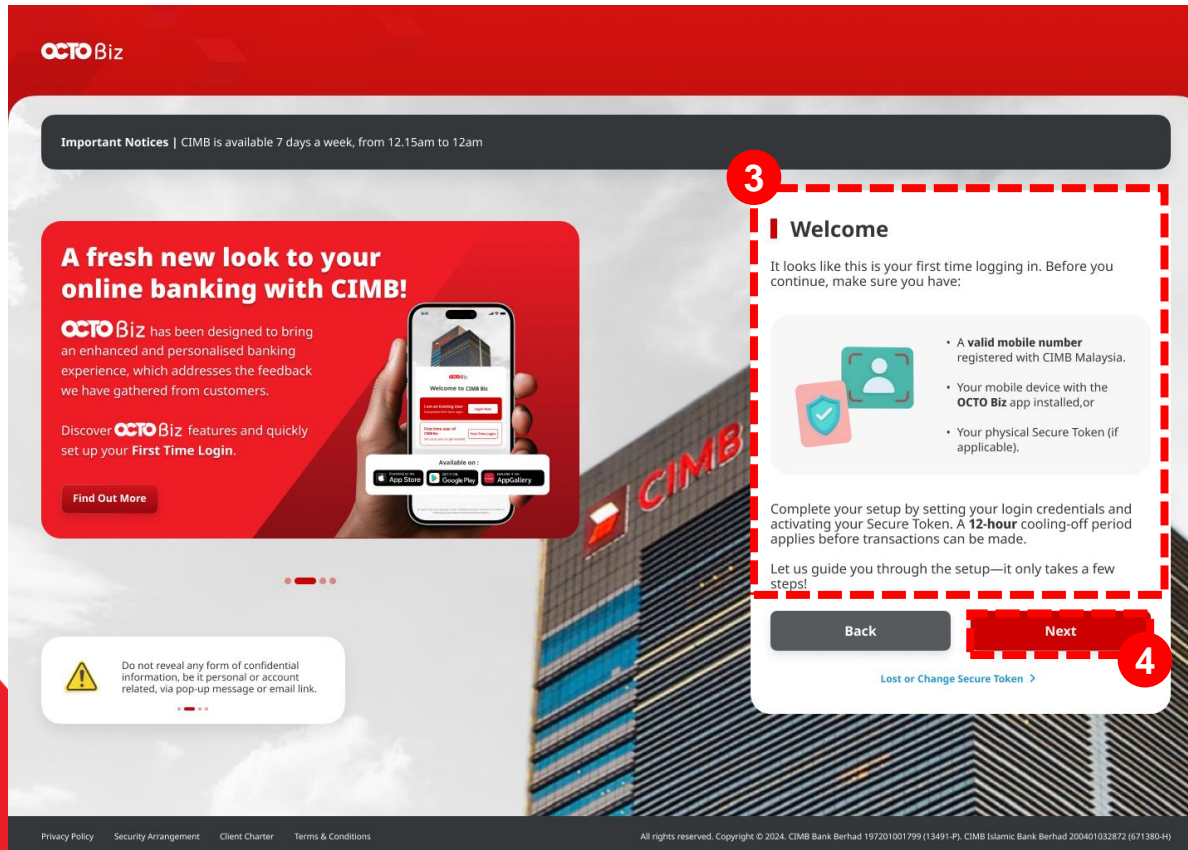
OCTO Biz

Important Notices | CIMB is available 7 days a week, from 12.15am to 12am

A fresh new look to your online banking with CIMB!

OCTO Biz has been designed to bring an enhanced and personalised banking experience, which addresses the feedback we have gathered from customers.

Discover OCTO Biz features and quickly set up your First Time Login.

Find Out More

Welcome to CIMB Biz

Available on :

App Store

Google Play

AppGallery

CIMB

Do not reveal any form of confidential information, be it personal or account related, via pop-up message or email link.

3

Welcome

It looks like this is your first time logging in. Before you continue, make sure you have:

• A valid mobile number registered with CIMB Malaysia.

• Your mobile device with the OCTO Biz app installed,or

• Your physical Secure Token (if applicable).

Complete your setup by setting your login credentials and activating your Secure Token. A 12-hour cooling-off period applies before transactions can be made.

Let us guide you through the setup—it only takes a few steps!

Back

Next

4

Lost or Change Secure Token >

Privacy Policy Security Arrangement Client Charter Terms & Conditions

All rights reserved. Copyright © 2024. CIMB Bank Berhad 197201001799 (13491-P). CIMB Islamic Bank Berhad 200401032872 (671380-H)